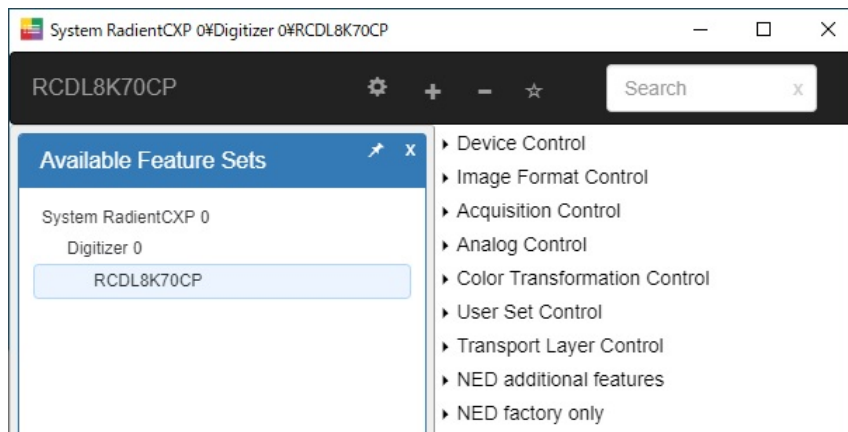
System RadientCXP 0¥Digitizer 0¥RCDL8K70CP

RCDL8K70CP

Search x

Available Feature Sets

System RadientCXP 0
Digitizer 0
RCDL8K70CP

▸ Device Control
▸ Image Format Control
▸ Acquisition Control
▸ Analog Control
▸ Color Transformation Control
▸ User Set Control
▸ Transport Layer Control
▸ NED additional features
▸ NED factory only